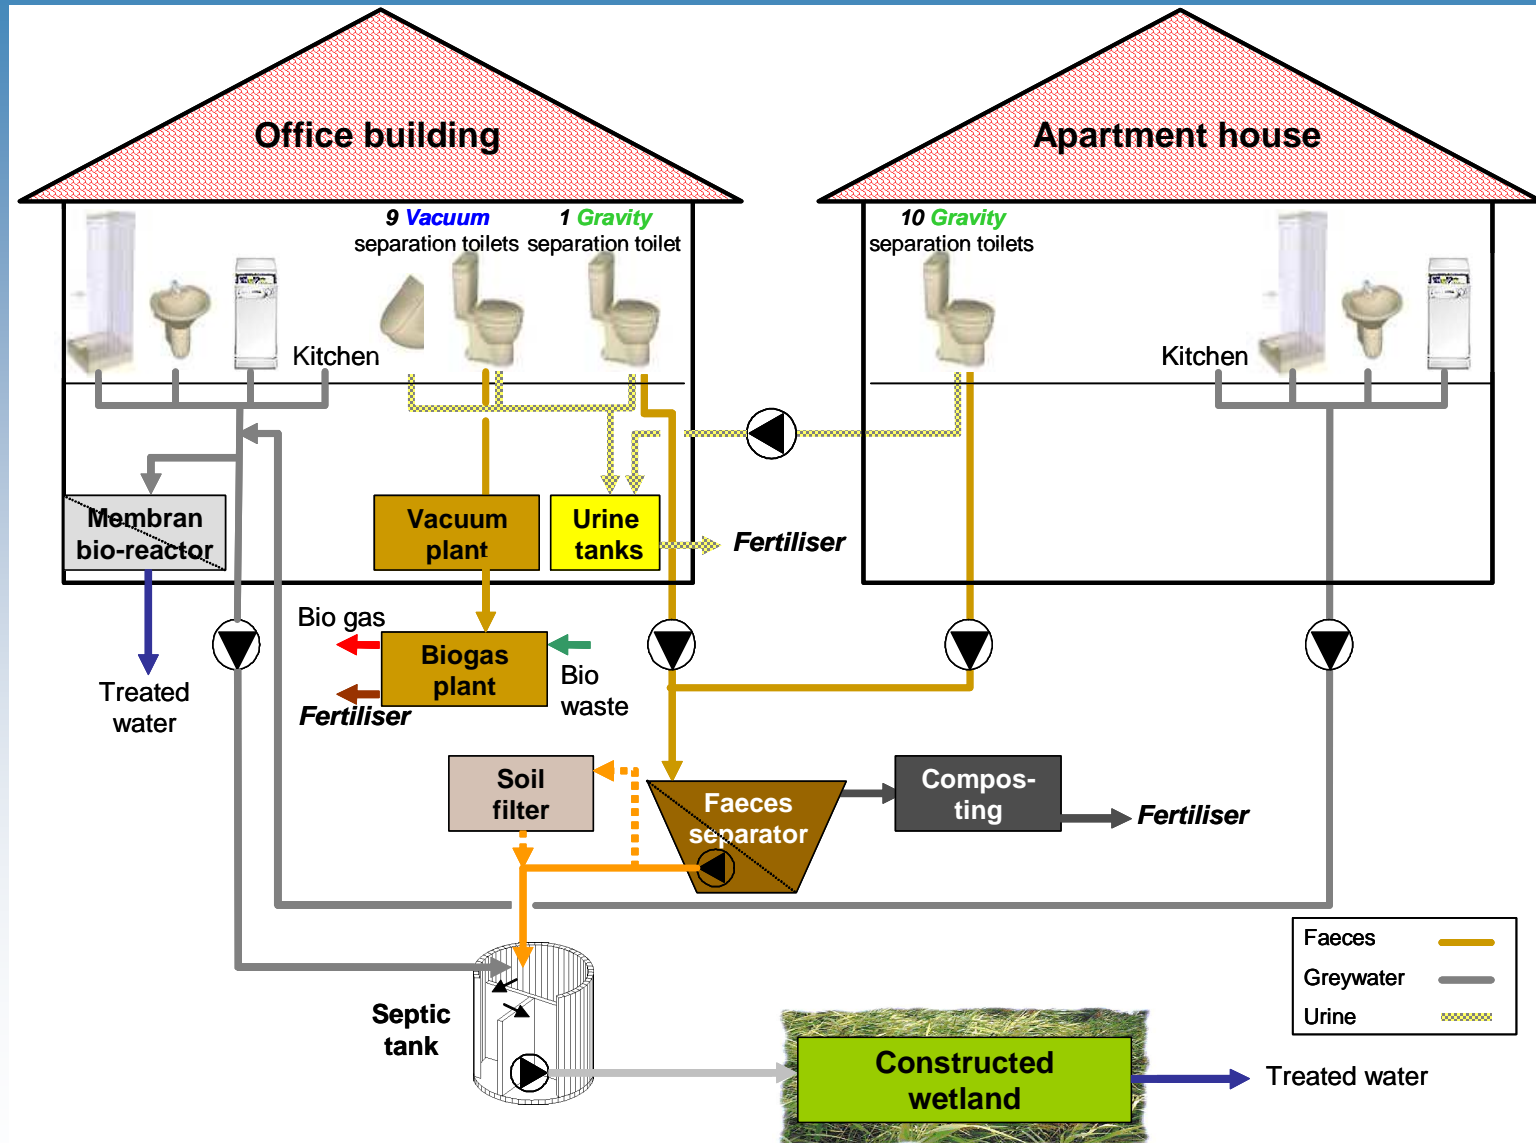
Office building

Apartment house

9 Vacuum separation toilets

1 Gravity separation toilet

10 Gravity separation toilets

Kitchen

Kitchen

Membran bio-reactor

Vacuum plant

Urine tanks

Fertiliser

Treated water

Bio gas

Biogas plant

Bio waste

Fertiliser

Soil filter

Faeces separator

Compos- ting

Fertiliser

Septic tank

Constructed wetland

Treated water

| Faeces | |
|---|---|
| Greywater | |
| Urine | |